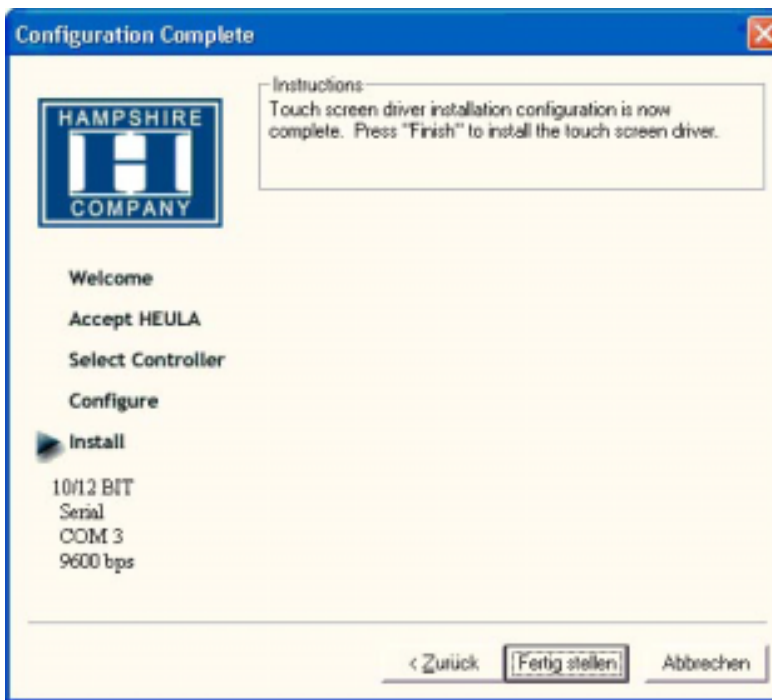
Configuration Complete

HAMPSHIRE
COMPANY

Welcome
Accept HEULA
Select Controller
Configure
Install

10/12 BIT
Serial
COM 3
9600 bps

Instructions
Touch screen driver installation configuration is now complete. Press "Finish" to install the touch screen driver.

< Zurück
Fertig stellen
Abbrechen